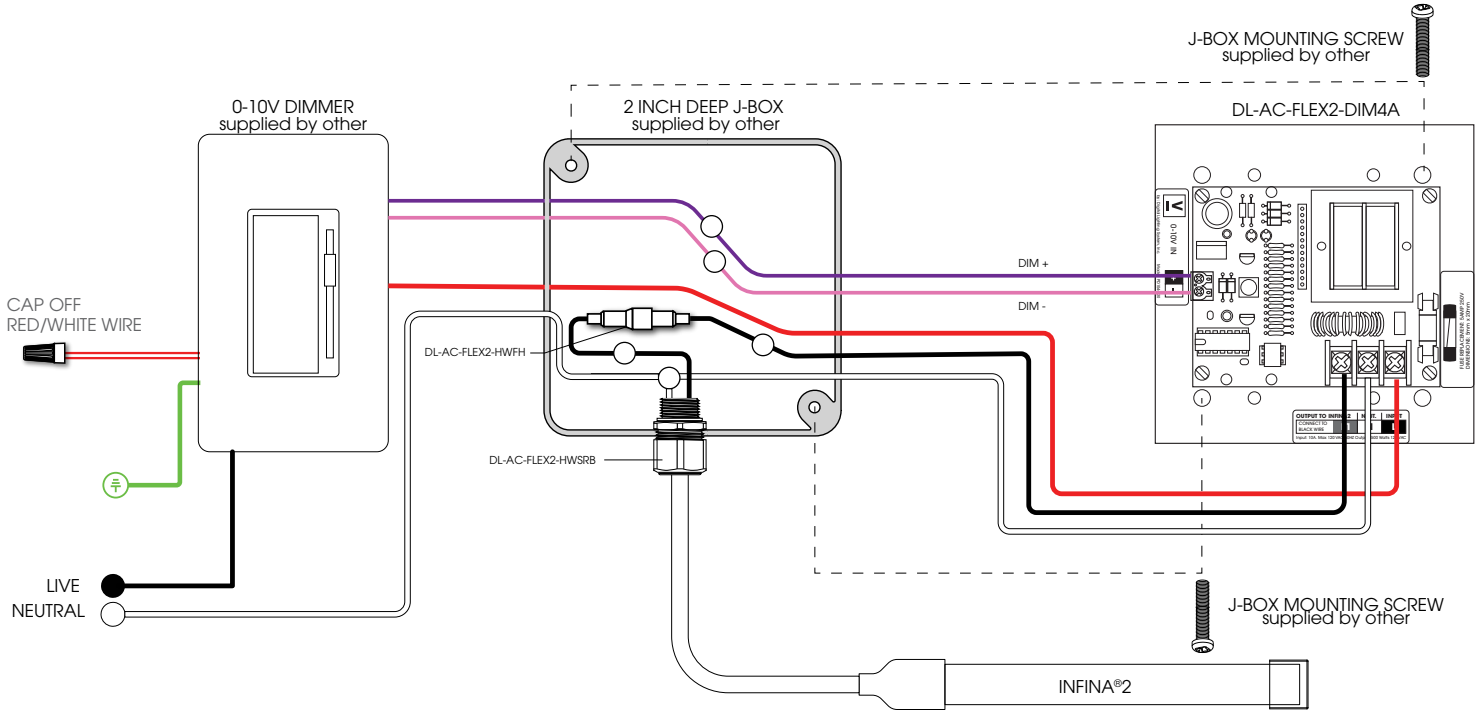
J-BOX MOUNTING SCREW
supplied by other

DL-AC-FLEX2-DIM4A

0-10V DIMMER
supplied by other

2 INCH DEEP J-BOX
supplied by other

0-10V IN

DIM +

DIM -

CAP OFF
RED/WHITE WIRE

DL-AC-FLEX2-HWFH

DL-AC-FLEX2-HWSRB

OUTPUT TO INFINA 2
CONNECT TO BLACK WIRE
NEUT.
INPUT

LIVE
NEUTRAL

J-BOX MOUNTING SCREW
supplied by other

INFINA®2